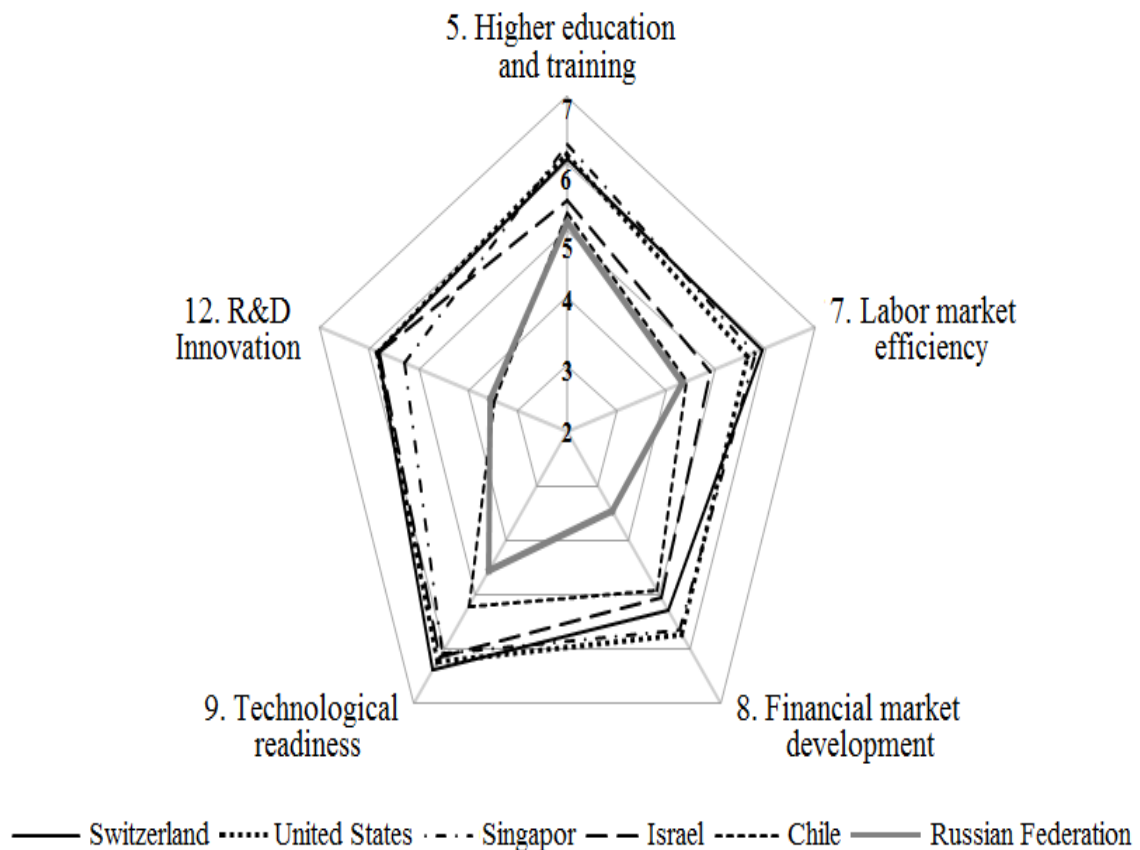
5. Higher education and training

7
6
5
4
3
2

7. Labor market efficiency

8. Financial market development

9. Technological readiness

12. R&D Innovation

Switzerland United States Singapor Israel Chile Russian Federation